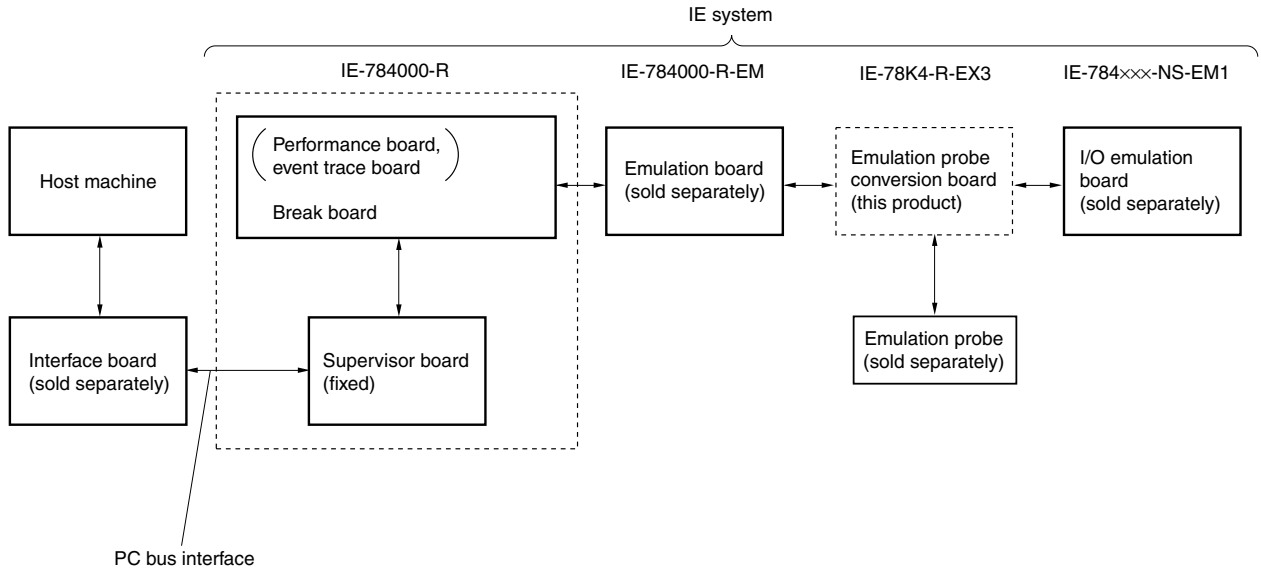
IE system

IE-784000-R

IE-784000-R-EM

IE-78K4-R-EX3

IE-784×××-NS-EM1

Host machine

(Performance board, event trace board)

Break board

Emulation board (sold separately)

Emulation probe conversion board (this product)

I/O emulation board (sold separately)

Emulation probe (sold separately)

Interface board (sold separately)

Supervisor board (fixed)

PC bus interface